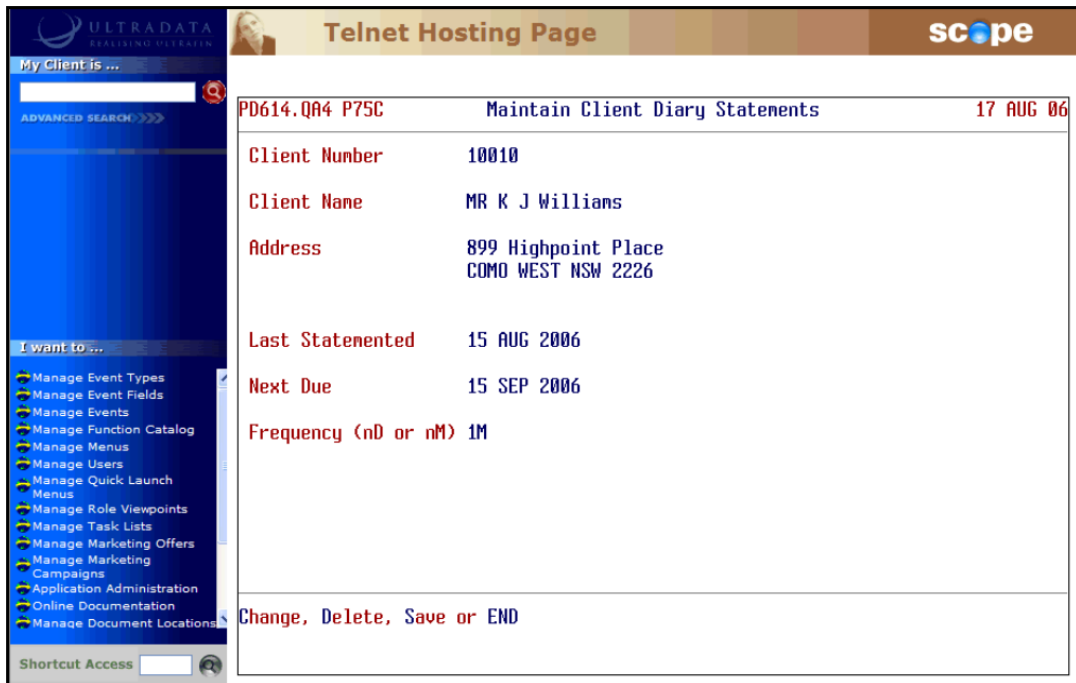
ULTRADATA
REALISING ULTRAFIN

My Client is ...

ADVANCED SEARCH

I want to ...

Manage Event Types
Manage Event Fields
Manage Events
Manage Function Catalog
Manage Menus
Manage Users
Manage Quick Launch Menus
Manage Role Viewpoints
Manage Task Lists
Manage Marketing Offers
Manage Marketing Campaigns
Application Administration
Online Documentation
Manage Document Locations

Shortcut Access

Telnet Hosting Page

scope

PD614.QA4 P75C Maintain Client Diary Statements 17 AUG 06

| | |
|---|---|
| Client Number | 10010 |
| Client Name | MR K J Williams |
| Address | 899 Highpoint Place<br>COMO WEST NSW 2226 |
| Last Statemented | 15 AUG 2006 |
| Next Due | 15 SEP 2006 |
| Frequency (nD or nM) | 1M |

Change, Delete, Save or END